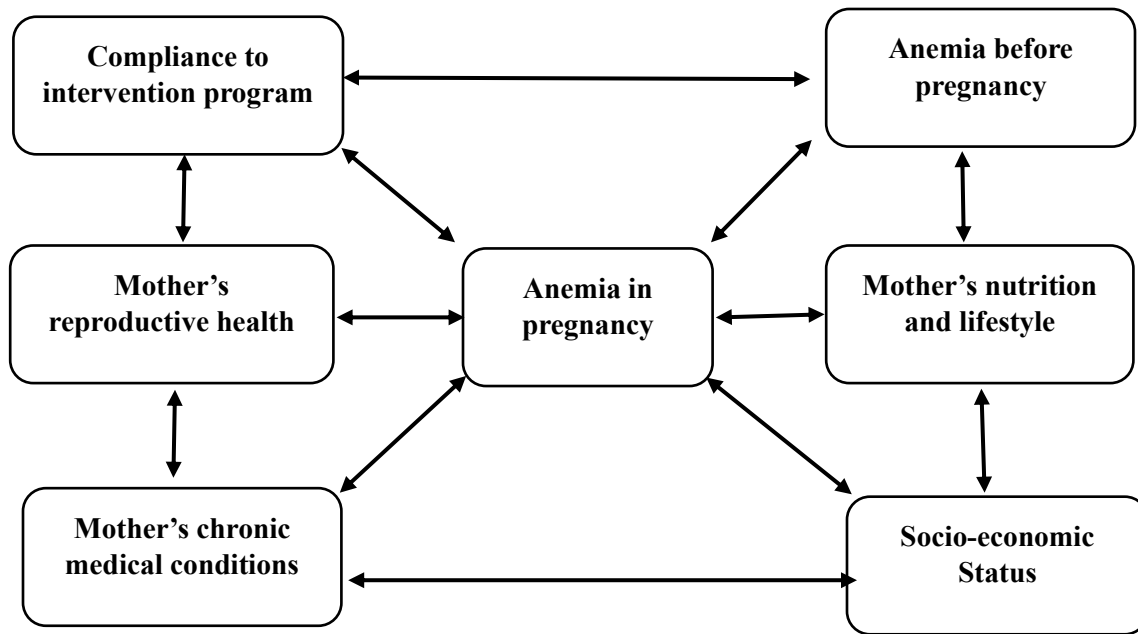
Compliance to intervention program

Anemia before pregnancy

Mother's reproductive health

Anemia in pregnancy

Mother's nutrition and lifestyle

Mother's chronic medical conditions

Socio-economic Status